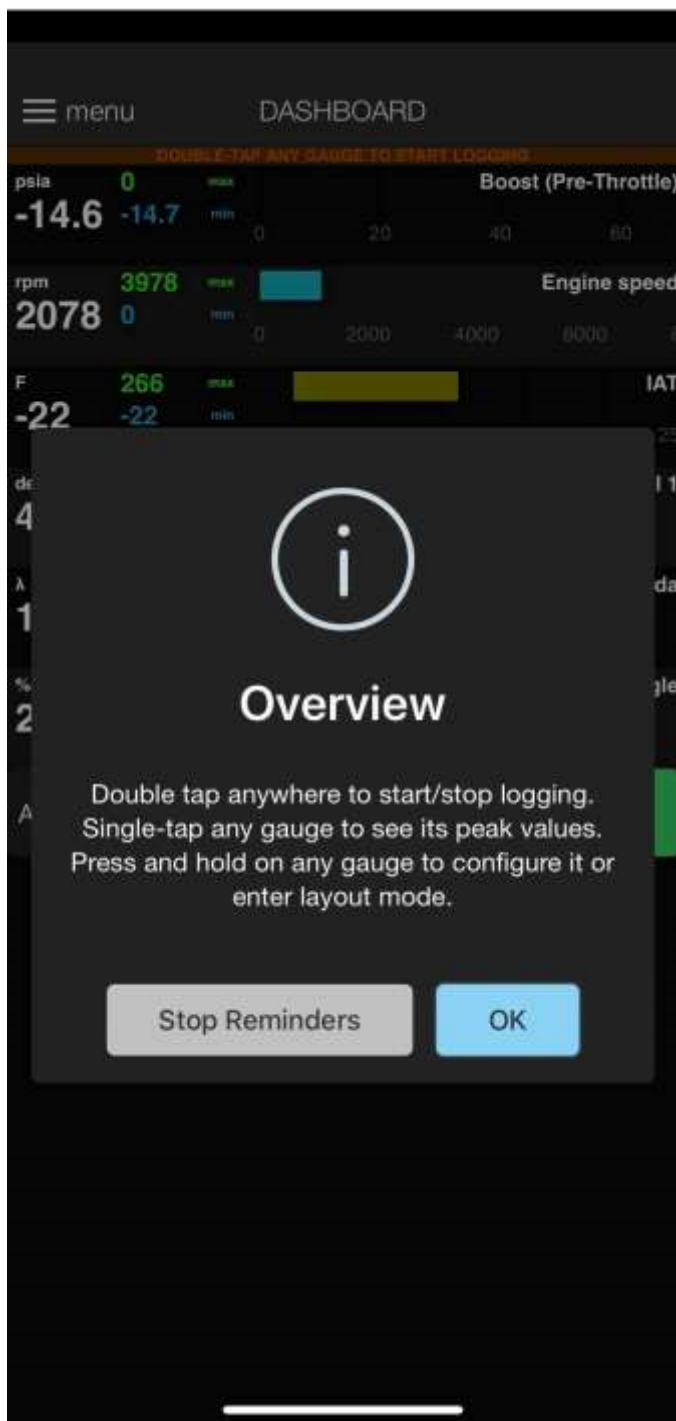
menu DASHBOARD

DOUBLE-TAP ANY GAUGE TO START LOGGING

psia
-14.6
0 max
-14.7 min
Boost (Pre-Throttle)
0 20 40 60

rpm
2078
3978 max
0 min
Engine speed
0 2000 4000 6000

F
-22
266 max
-22 min
IAT

de
4

λ
1

%
2

A

Overview

Double tap anywhere to start/stop logging. Single-tap any gauge to see its peak values. Press and hold on any gauge to configure it or enter layout mode.

Stop Reminders OK